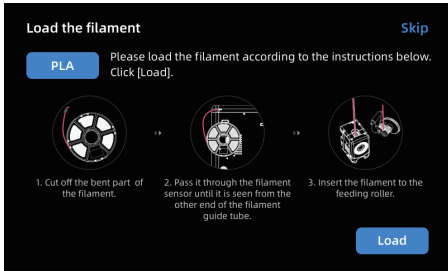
Load the filament

Skip

PLA

Please load the filament according to the instructions below. Click [Load].

1. Cut off the bent part of the filament.

2. Pass it through the filament sensor until it is seen from the other end of the filament guide tube.

3. Insert the filament to the feeding roller.

Load